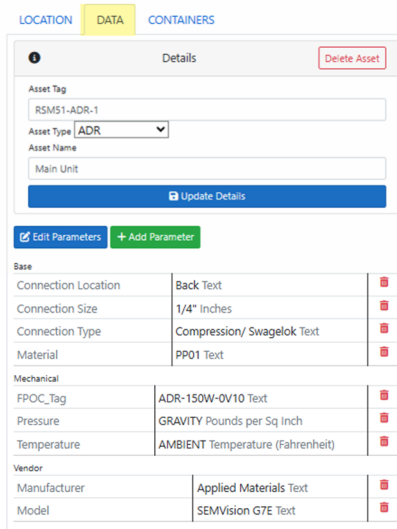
LOCATION DATA CONTAINERS

Details

Delete Asset

Asset Tag

RSM51-ADR-1

Asset Type ADR

Asset Name

Main Unit

Update Details

Edit Parameters + Add Parameter

Base

| | |
|---|---|
| Connection Location | Back Text |
| Connection Size | 1/4" Inches |
| Connection Type | Compression/ Swagelok Text |
| Material | PP01 Text |

Mechanical

| | |
|---|---|
| FPOC_Tag | ADR-150W-0V10 Text |
| Pressure | GRAVITY Pounds per Sq Inch |
| Temperature | AMBIENT Temperature (Fahrenheit) |

Vendor

| | |
|---|---|
| Manufacturer | Applied Materials Text |
| Model | SEMVision G7E Text |